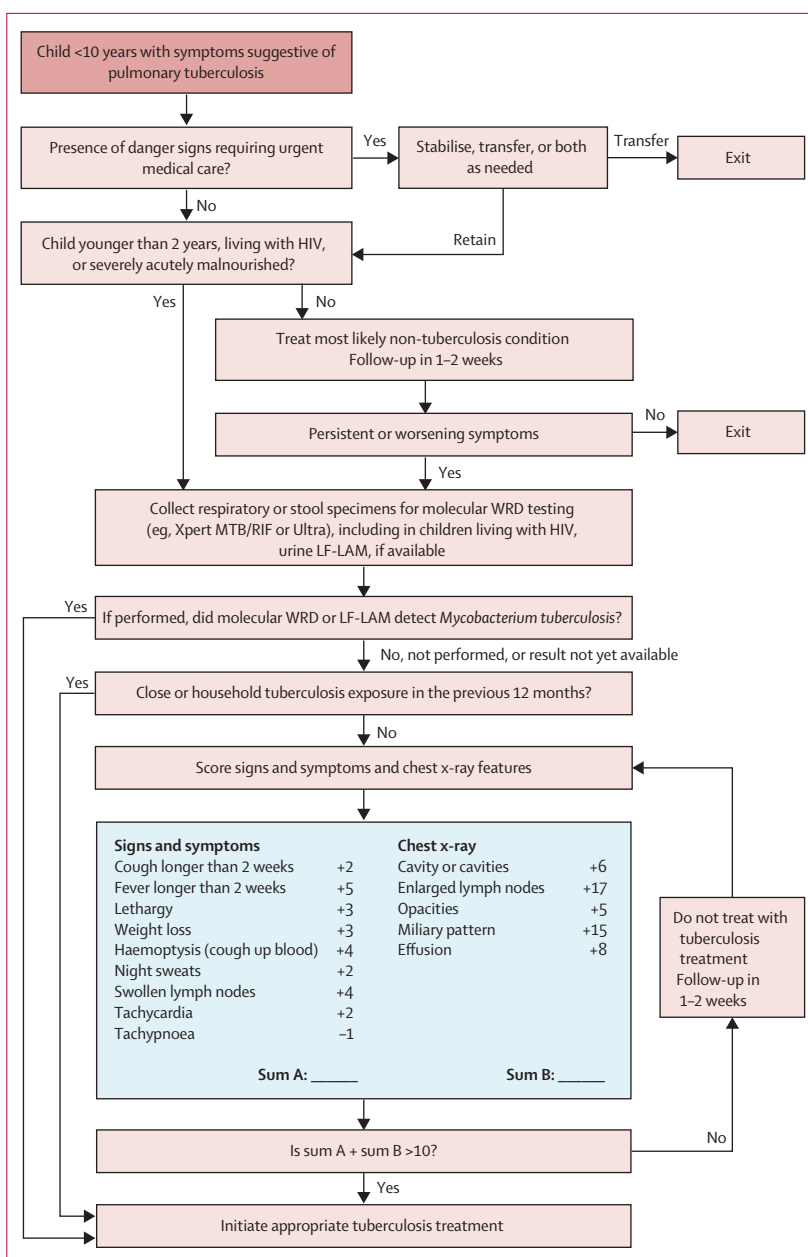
Child <10 years with symptoms suggestive of pulmonary tuberculosis

Presence of danger signs requiring urgent medical care?

Yes

Stabilise, transfer, or both as needed

Transfer

Exit

No

Retain

Child younger than 2 years, living with HIV, or severely acutely malnourished?

Yes

No

Treat most likely non-tuberculosis condition
Follow-up in 1–2 weeks

Persistent or worsening symptoms

No

Exit

Yes

Collect respiratory or stool specimens for molecular WRD testing (eg, Xpert MTB/RIF or Ultra), including in children living with HIV, urine LF-LAM, if available

Yes

If performed, did molecular WRD or LF-LAM detect *Mycobacterium tuberculosis*?

No, not performed, or result not yet available

Yes

Close or household tuberculosis exposure in the previous 12 months?

No

Score signs and symptoms and chest x-ray features

| **Signs and symptoms** | | **Chest x-ray** | |
|---|---|---|---|
| Cough longer than 2 weeks | +2 | Cavity or cavities | +6 |
| Fever longer than 2 weeks | +5 | Enlarged lymph nodes | +17 |
| Lethargy | +3 | Opacities | +5 |
| Weight loss | +3 | Miliary pattern | +15 |
| Haemoptysis (cough up blood) | +4 | Effusion | +8 |
| Night sweats | +2 | | |
| Swollen lymph nodes | +4 | | |
| Tachycardia | +2 | | |
| Tachypnoea | −1 | | |
| **Sum A:** ______ | | **Sum B:** ______ | |

Do not treat with tuberculosis treatment
Follow-up in 1–2 weeks

Is sum A + sum B >10?

No

Yes

Initiate appropriate tuberculosis treatment